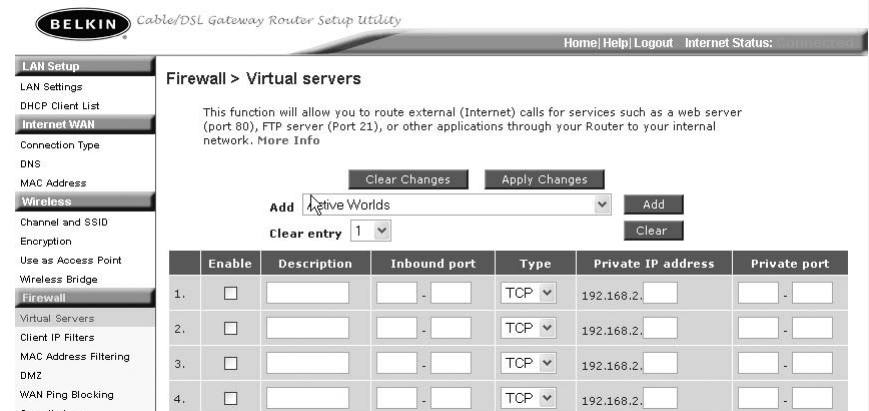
BELKIN Cable/DSL Gateway Router Setup Utility

Home | Help | Logout Internet Status: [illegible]

LAN Setup
LAN Settings
DHCP Client List
Internet WAN
Connection Type
DNS
MAC Address
Wireless
Channel and SSID
Encryption
Use as Access Point
Wireless Bridge
Firewall
Virtual Servers
Client IP Filters
MAC Address Filtering
DMZ
WAN Ping Blocking

Firewall > Virtual servers

This function will allow you to route external (Internet) calls for services such as a web server (port 80), FTP server (Port 21), or other applications through your Router to your internal network. More Info

Clear Changes Apply Changes

Add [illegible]tive Worlds Add

Clear entry 1 Clear

| | Enable | Description | Inbound port | Type | Private IP address | Private port |
|---|---|---|---|---|---|---|
| 1. | ☐ | | - | TCP | 192.168.2. | - |
| 2. | ☐ | | - | TCP | 192.168.2. | - |
| 3. | ☐ | | - | TCP | 192.168.2. | - |
| 4. | ☐ | | - | TCP | 192.168.2. | - |